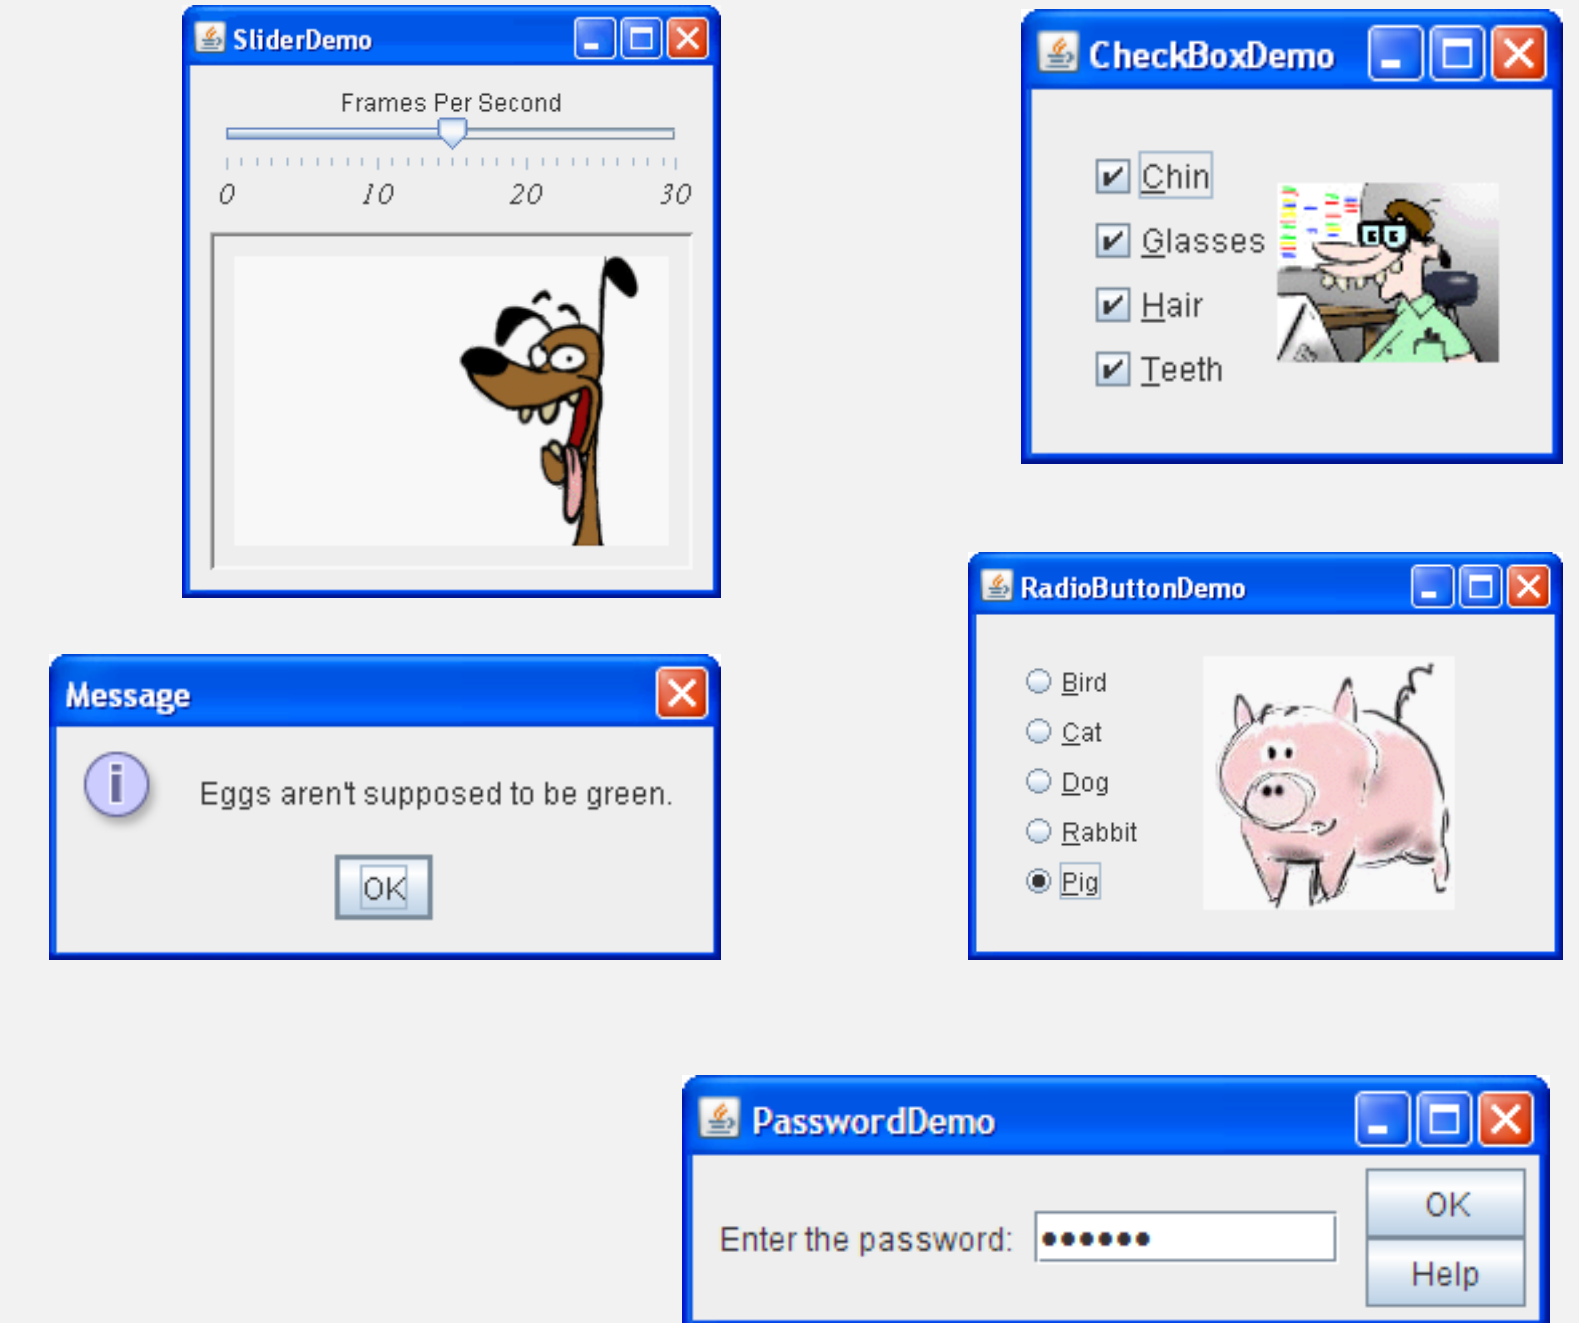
SliderDemo

Frames Per Second

0 10 20 30

CheckBoxDemo

Chin

Glasses

Hair

Teeth

RadioButtonDemo

Bird

Cat

Dog

Rabbit

Pig

Message

Eggs aren't supposed to be green.

OK

PasswordDemo

Enter the password: ●●●●●●

OK

Help